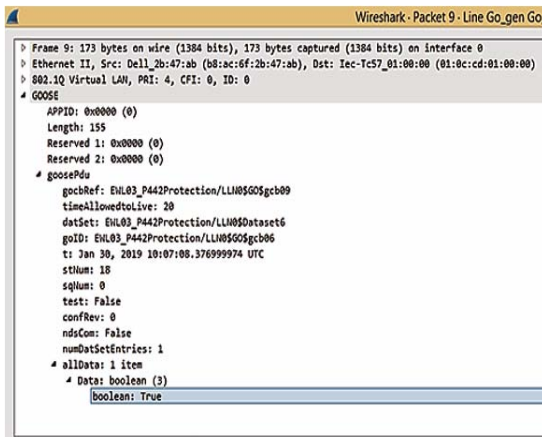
Wireshark · Packet 9 · Line Go_gen Go

Frame 9: 173 bytes on wire (1384 bits), 173 bytes captured (1384 bits) on interface 0
Ethernet II, Src: Dell_2b:47:ab (b8:ac:6f:2b:47:ab), Dst: Iec-Tc57_01:00:00 (01:0c:cd:01:00:00)
802.1Q Virtual LAN, PRI: 4, CFI: 0, ID: 0
GOOSE
APPID: 0x0000 (0)
Length: 155
Reserved 1: 0x0000 (0)
Reserved 2: 0x0000 (0)
goosePdu
gocbRef: EWL03_P442Protection/LLN0$GO$gcb09
timeAllowedtoLive: 20
datSet: EWL03_P442Protection/LLN0$Dataset6
goID: EWL03_P442Protection/LLN0$GO$gcb06
t: Jan 30, 2019 10:07:08.376999974 UTC
stNum: 18
sqNum: 0
test: False
confRev: 0
ndsCom: False
numDatSetEntries: 1
allData: 1 item
Data: boolean (3)
boolean: True